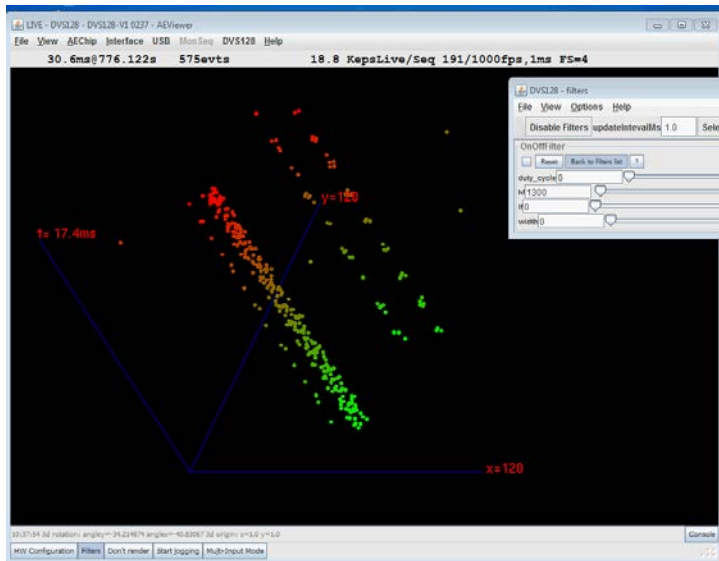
LIVE - DVS128 - DVS128-V1 0237 - AEViewer

File View AEChip Interface USB MonSeq DVS128 Help

30.6ms@776.122s 575evts 18.8 KepsLive/Seq 191/1000fps,1ms FS=4

DVS128 - filters

File View Options Help

Disable Filters updateIntervalMs 1.0 Sele

OnOffFilter

Reset Back to filters list ?

duty_cycle 0

hi 1300

lo 0

width 0

y=120

t= 17.4ms

x=120

10:37:54 3d rotation: angley=-34.214874 anglex=-40.83067 3d origin: x=1.0 y=1.0

Console

HW Configuration Filters Don't render Start logging Multi-Input Mode